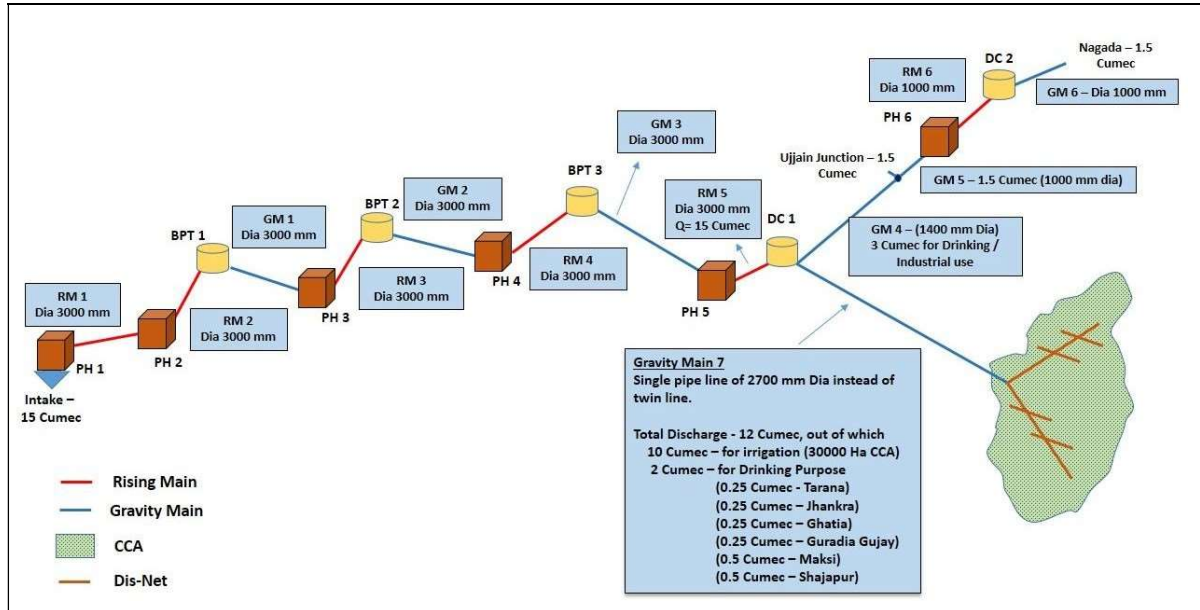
RM 1
Dia 3000 mm

PH 1

Intake –
15 Cumec

PH 2

RM 2
Dia 3000 mm

BPT 1

GM 1
Dia 3000 mm

PH 3

BPT 2

RM 3
Dia 3000 mm

GM 2
Dia 3000 mm

PH 4

RM 4
Dia 3000 mm

BPT 3

GM 3
Dia 3000 mm

RM 5
Dia 3000 mm
Q= 15 Cumec

PH 5

DC 1

Ujjain Junction – 1.5
Cumec

PH 6

RM 6
Dia 1000 mm

DC 2

Nagada – 1.5
Cumec

GM 6 – Dia 1000 mm

GM 5 – 1.5 Cumec (1000 mm dia)

GM 4 – (1400 mm Dia)
3 Cumec for Drinking /
Industrial use

Gravity Main 7
Single pipe line of 2700 mm Dia instead of twin line.

Total Discharge - 12 Cumec, out of which
10 Cumec – for irrigation (30000 Ha CCA)
2 Cumec – for Drinking Purpose
(0.25 Cumec - Tarana)
(0.25 Cumec – Jhankra)
(0.25 Cumec – Ghatia)
(0.25 Cumec – Guradia Gujay)
(0.5 Cumec – Maksi)
(0.5 Cumec – Shajapur)

Rising Main
Gravity Main
CCA
Dis-Net